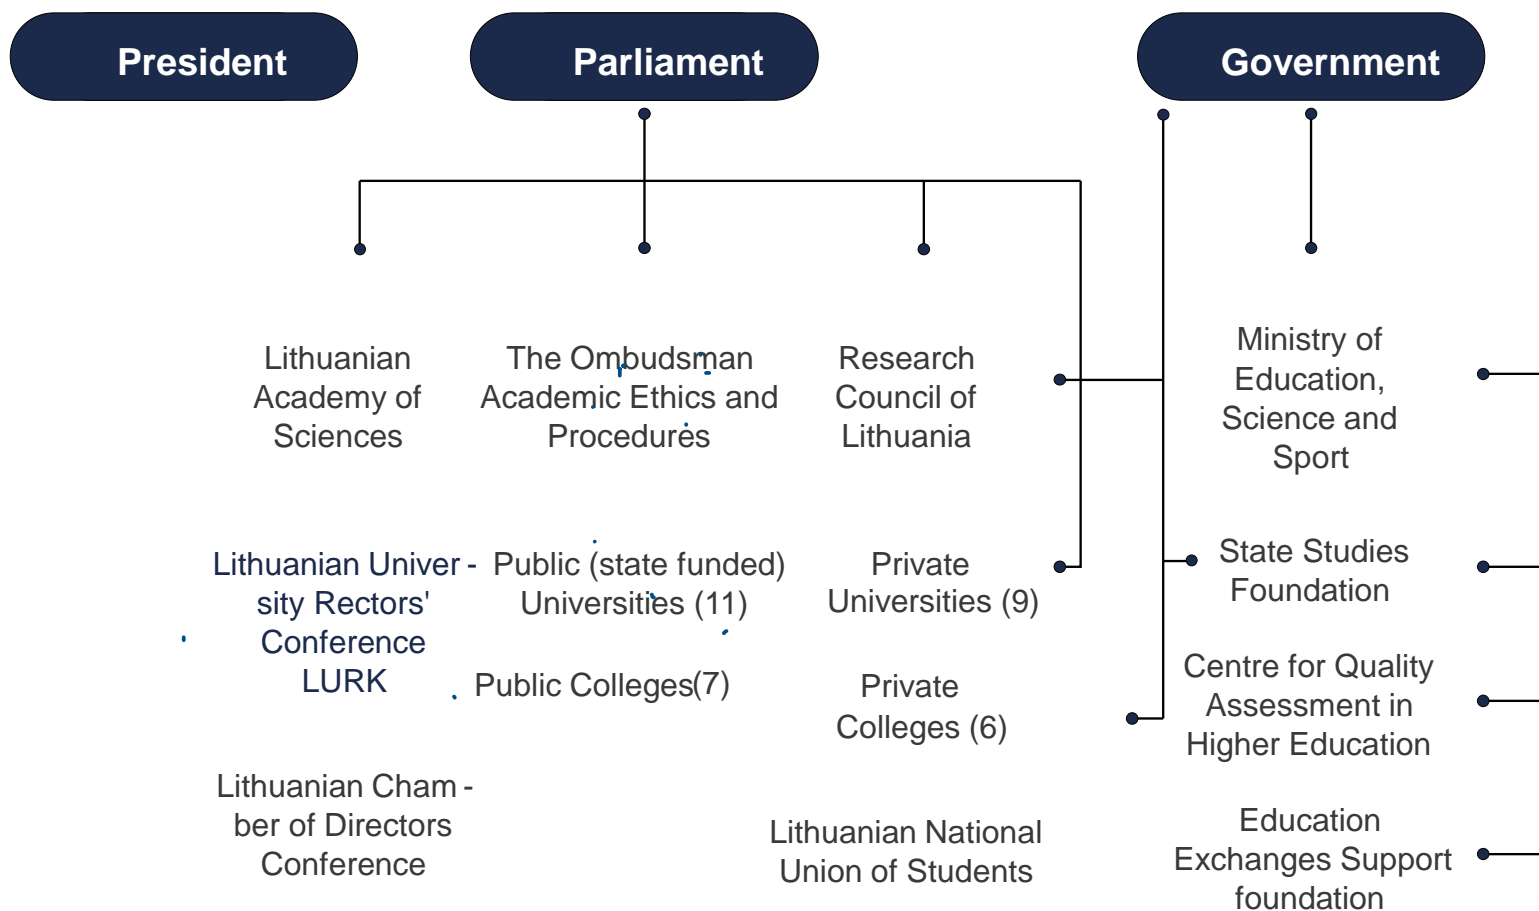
President

Parliament

Government

Lithuanian Academy of Sciences

The Ombudsman Academic Ethics and Procedures

Research Council of Lithuania

Ministry of Education, Science and Sport

Lithuanian University Rectors' Conference LURK

Public (state funded) Universities (11)

Private Universities (9)

State Studies Foundation

Public Colleges(7)

Private Colleges (6)

Centre for Quality Assessment in Higher Education

Lithuanian Chamber of Directors Conference

Lithuanian National Union of Students

Education Exchanges Support foundation